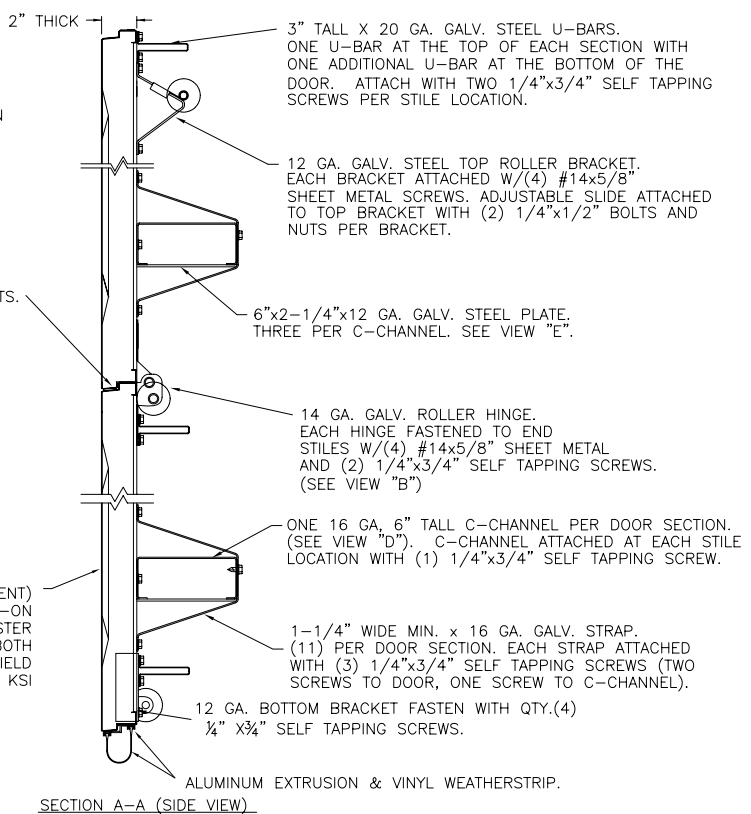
2" THICK

3" TALL X 20 GA. GALV. STEEL U-BARS. ONE U-BAR AT THE TOP OF EACH SECTION WITH ONE ADDITIONAL U-BAR AT THE BOTTOM OF THE DOOR. ATTACH WITH TWO 1/4"x3/4" SELF TAPPING SCREWS PER STILE LOCATION.

N

12 GA. GALV. STEEL TOP ROLLER BRACKET. EACH BRACKET ATTACHED W/(4) #14x5/8" SHEET METAL SCREWS. ADJUSTABLE SLIDE ATTACHED TO TOP BRACKET WITH (2) 1/4"x1/2" BOLTS AND NUTS PER BRACKET.

TS.

6"x2-1/4"x12 GA. GALV. STEEL PLATE. THREE PER C-CHANNEL. SEE VIEW "E".

14 GA. GALV. ROLLER HINGE. EACH HINGE FASTENED TO END STILES W/(4) #14x5/8" SHEET METAL AND (2) 1/4"x3/4" SELF TAPPING SCREWS. (SEE VIEW "B")

ONE 16 GA, 6" TALL C-CHANNEL PER DOOR SECTION. (SEE VIEW "D"). C-CHANNEL ATTACHED AT EACH STILE LOCATION WITH (1) 1/4"x3/4" SELF TAPPING SCREW.

ENT)
-ON
STER
OTH
IELD
KSI

1-1/4" WIDE MIN. x 16 GA. GALV. STRAP. (11) PER DOOR SECTION. EACH STRAP ATTACHED WITH (3) 1/4"x3/4" SELF TAPPING SCREWS (TWO SCREWS TO DOOR, ONE SCREW TO C-CHANNEL).

12 GA. BOTTOM BRACKET FASTEN WITH QTY.(4) ¼" X¾" SELF TAPPING SCREWS.

ALUMINUM EXTRUSION & VINYL WEATHERSTRIP.

SECTION A-A (SIDE VIEW)